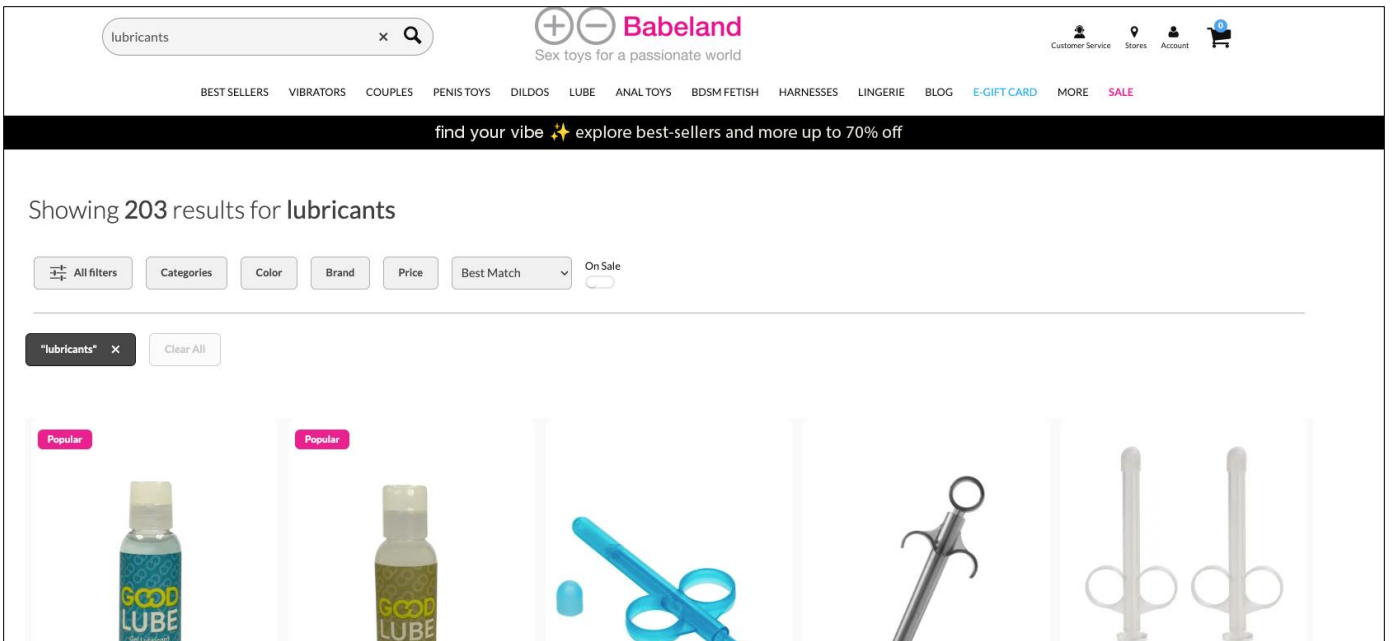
lubricants × 

Babeland
Sex toys for a passionate world

Customer Service Stores Account 0

BEST SELLERS VIBRATORS COUPLES PENIS TOYS DILDOS LUBE ANAL TOYS BDSM FETISH HARNESSES LINGERIE BLOG E-GIFT CARD MORE SALE

find your vibe ✨ explore best-sellers and more up to 70% off

Showing **203** results for **lubricants**

All filters Categories Color Brand Price Best Match On Sale

"lubricants" × Clear All

Popular

GOOD LUBE

Popular

GOOD LUBE